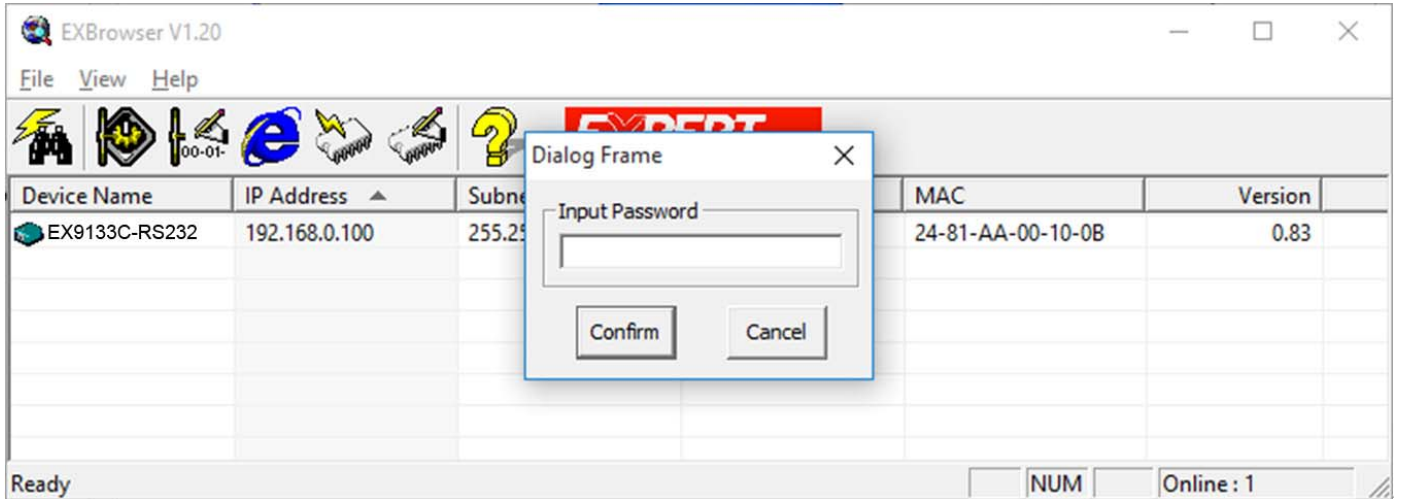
EXBrowser V1.20

File View Help

00-01-

EXPERT

Dialog Frame

| Device Name | IP Address | Subne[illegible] | | MAC | Version |
|---|---|---|---|---|---|
| EX9133C-RS232 | 192.168.0.100 | 255.25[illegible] | | 24-81-AA-00-10-0B | 0.83 |

Input Password

Confirm

Cancel

Ready

NUM

Online : 1